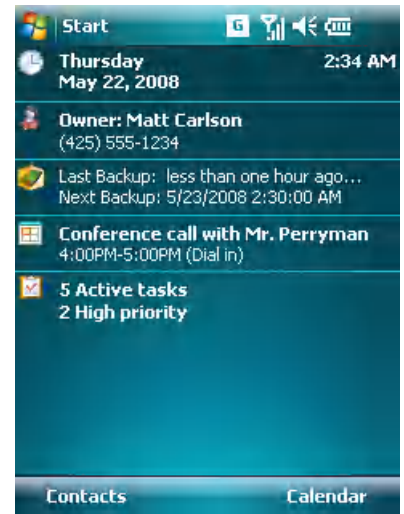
Start G

Thursday 2:34 AM
May 22, 2008

Owner: Matt Carlson
(425) 555-1234

Last Backup: less than one hour ago...
Next Backup: 5/23/2008 2:30:00 AM

Conference call with Mr. Perryman
4:00PM-5:00PM (Dial in)

5 Active tasks
2 High priority

Contacts Calendar